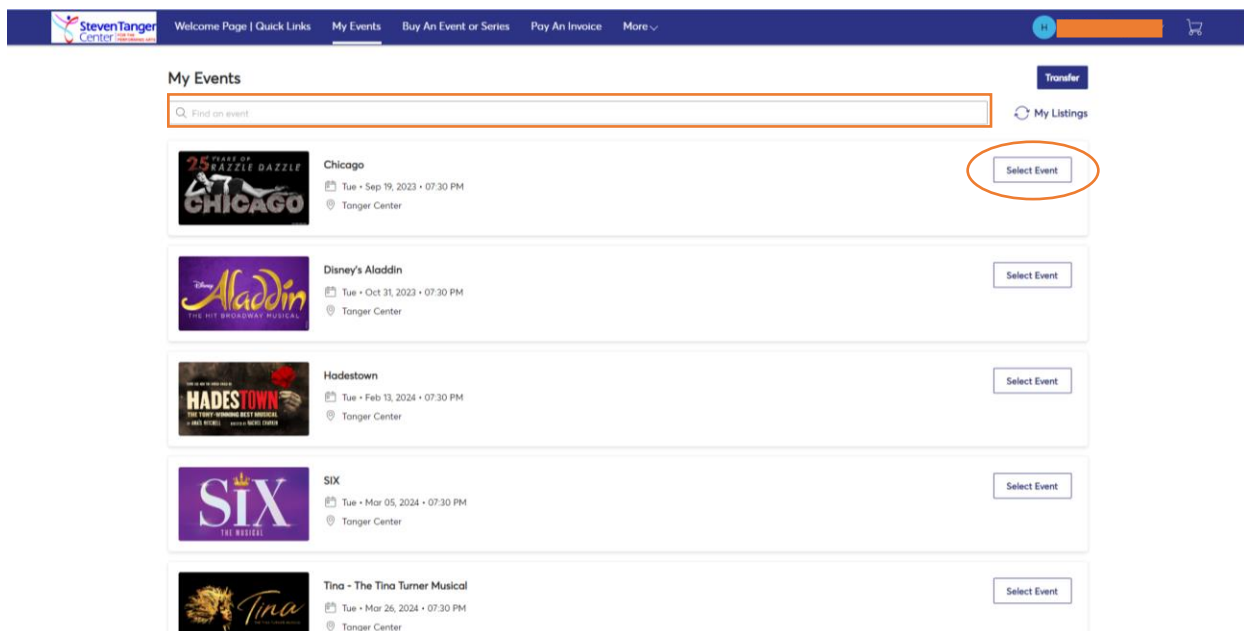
Steven Tanger Center FOR THE PERFORMING ARTS

Welcome Page | Quick Links My Events Buy An Event or Series Pay An Invoice More

H

My Events

Transfer

Find an event

My Listings

25 YEARS OF RAZZLE DAZZLE CHICAGO

Chicago
Tue • Sep 19, 2023 • 07:30 PM
Tanger Center

Select Event

Disney Aladdin THE HIT BROADWAY MUSICAL

Disney's Aladdin
Tue • Oct 31, 2023 • 07:30 PM
Tanger Center

Select Event

HADESTOWN THE TONY-WINNING BEST MUSICAL

Hadestown
Tue • Feb 13, 2024 • 07:30 PM
Tanger Center

Select Event

SIX THE MUSICAL

SIX
Tue • Mar 05, 2024 • 07:30 PM
Tanger Center

Select Event

Tina

Tina - The Tina Turner Musical
Tue • Mar 26, 2024 • 07:30 PM
Tanger Center

Select Event